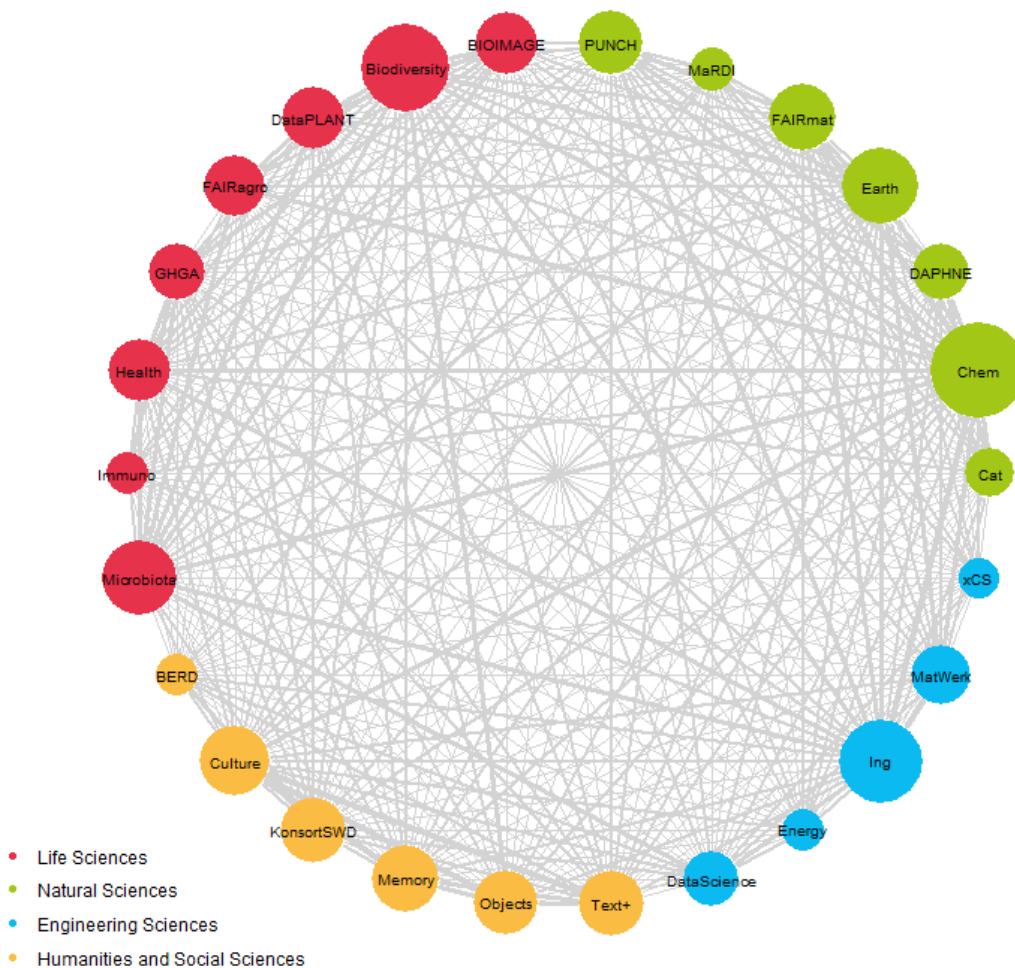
BIOIMAGE
PUNCH
MaRDI
Biodiversity
FAIRmat
DataPLANT
Earth
FAIRagro
DAPHNE
GHGA
Chem
Health
Cat
Immuno
Microbiota
xCS
BERD
MatWerk
Culture
Ing
KonsortSWD
Energy
Memory
DataScience
Objects
Text+

Life Sciences
Natural Sciences
Engineering Sciences
Humanities and Social Sciences